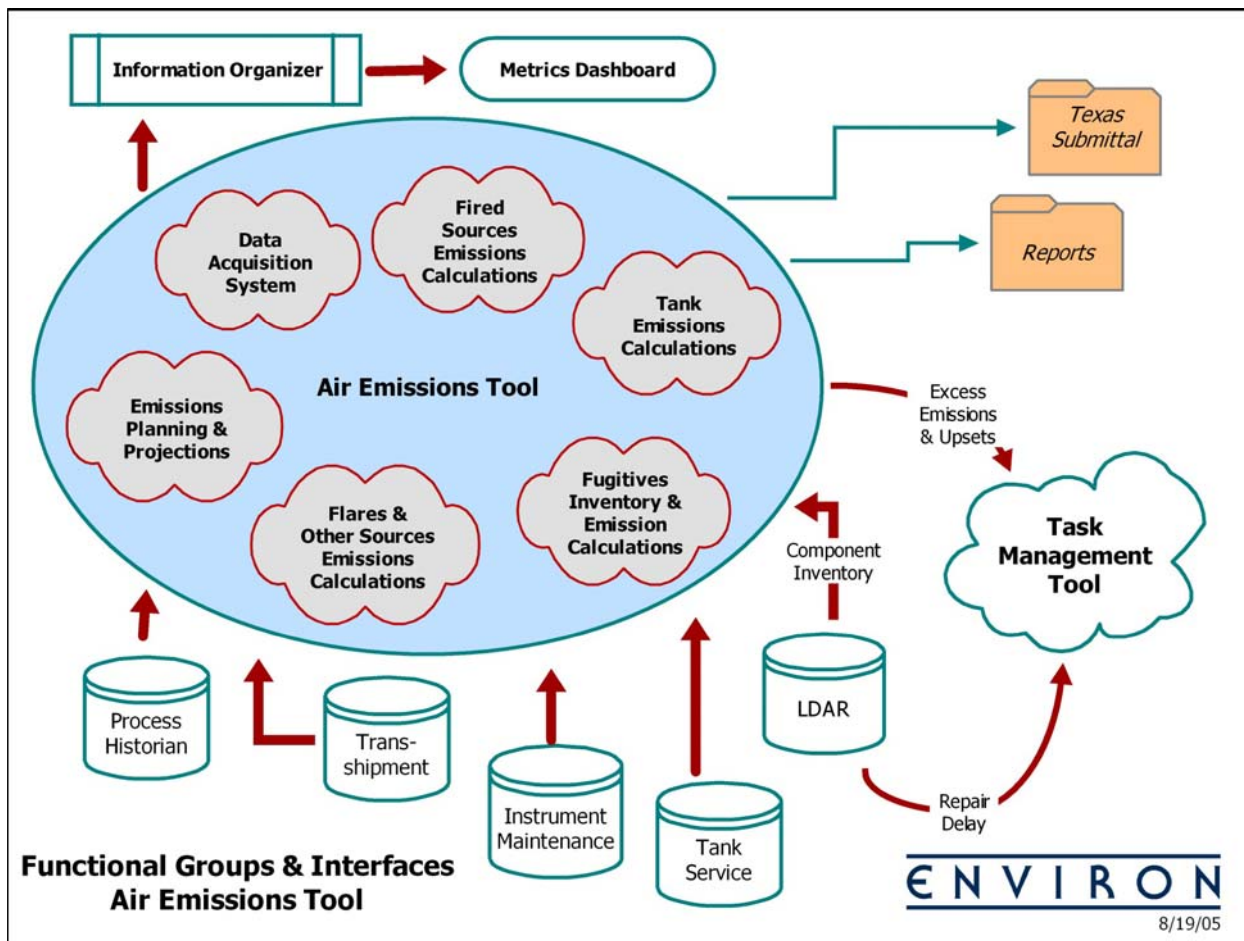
Information Organizer

Metrics Dashboard

Texas Submittal

Reports

Data Acquisition System

Fired Sources Emissions Calculations

Tank Emissions Calculations

Air Emissions Tool

Emissions Planning & Projections

Flares & Other Sources Emissions Calculations

Fugitives Inventory & Emission Calculations

Excess Emissions & Upsets

Task Management Tool

Component Inventory

Process Historian

Trans-shipment

Instrument Maintenance

Tank Service

LDAR

Repair Delay

Functional Groups & Interfaces
Air Emissions Tool

ENVIRON

8/19/05